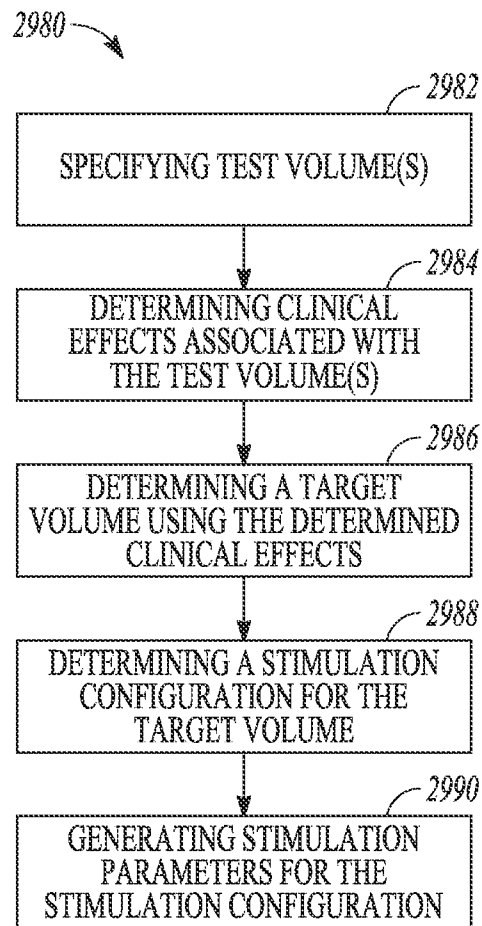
2980

2982

SPECIFYING TEST VOLUME(S)

2984

DETERMINING CLINICAL EFFECTS ASSOCIATED WITH THE TEST VOLUME(S)

2986

DETERMINING A TARGET VOLUME USING THE DETERMINED CLINICAL EFFECTS

2988

DETERMINING A STIMULATION CONFIGURATION FOR THE TARGET VOLUME

2990

GENERATING STIMULATION PARAMETERS FOR THE STIMULATION CONFIGURATION